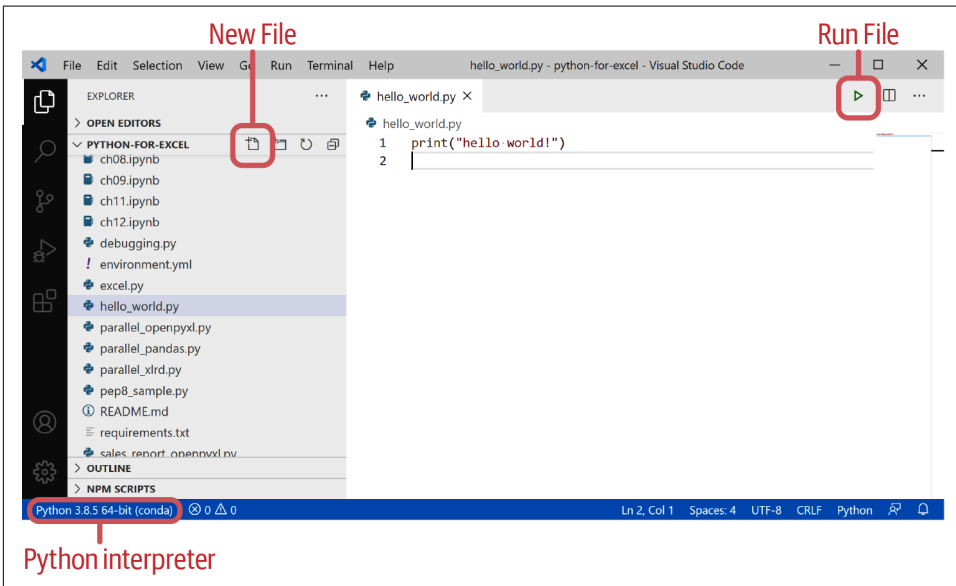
New File

Run File

File Edit Selection View Go Run Terminal Help hello_world.py - python-for-excel - Visual Studio Code

EXPLORER ···

> OPEN EDITORS

PYTHON-FOR-EXCEL

ch08.ipynb
ch09.ipynb
ch11.ipynb
ch12.ipynb
debugging.py
environment.yml
excel.py
hello_world.py
parallel_openpyxl.py
parallel_pandas.py
parallel_xlrd.py
pep8_sample.py
README.md
requirements.txt
sales_report_openpyxl.py

> OUTLINE

> NPM SCRIPTS

hello_world.py ×

hello_world.py

1 print("hello world!")
2

Python 3.8.5 64-bit (conda) ⊗ 0 ⚠ 0 Ln 2, Col 1 Spaces: 4 UTF-8 CRLF Python

Python interpreter